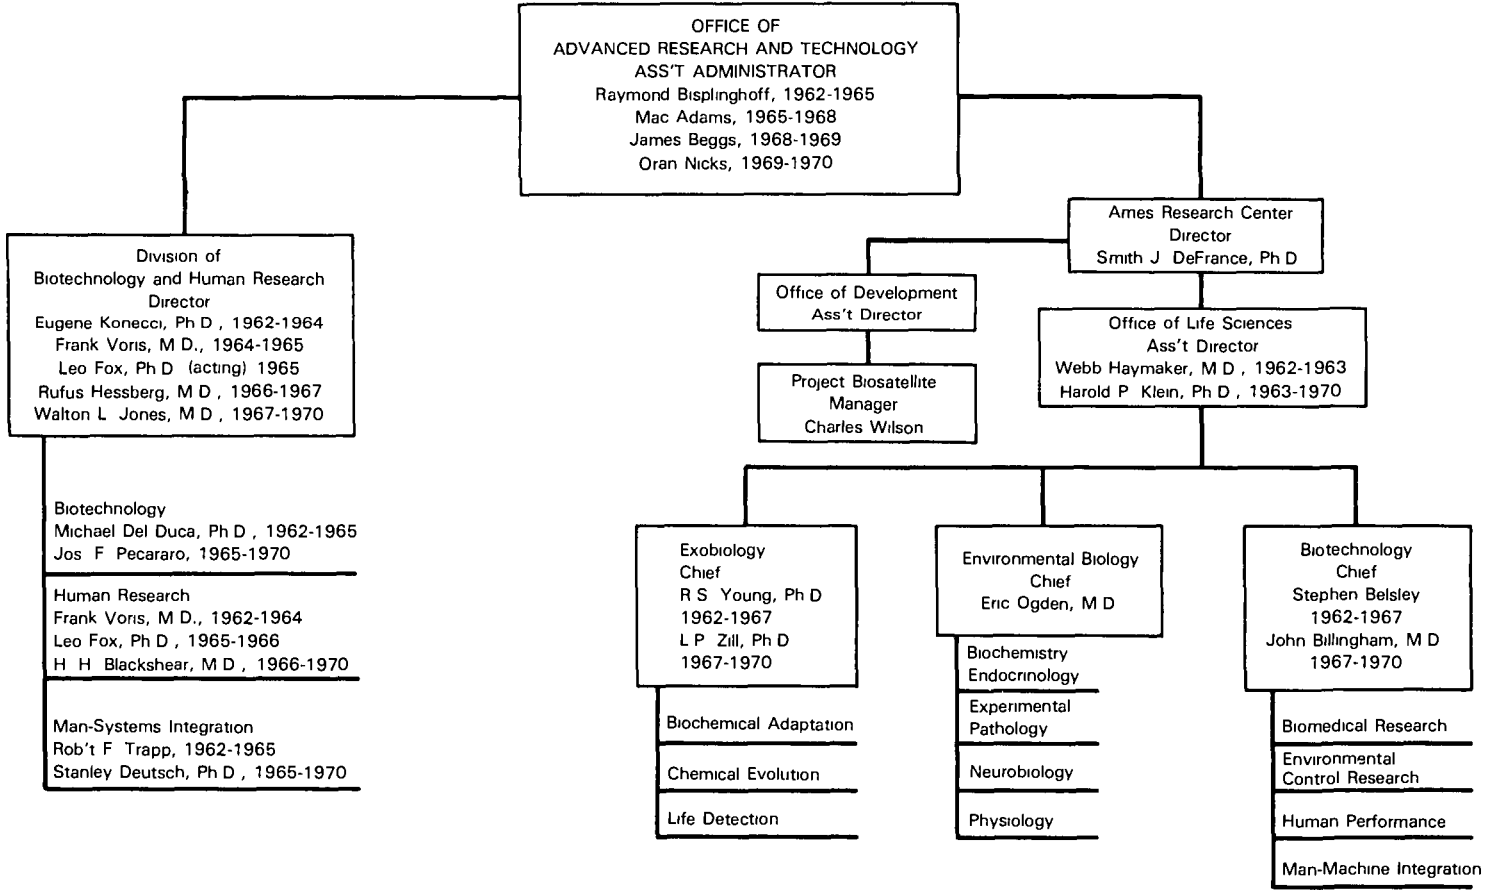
OFFICE OF
ADVANCED RESEARCH AND TECHNOLOGY
ASS'T ADMINISTRATOR
Raymond Bisplinghoff, 1962-1965
Mac Adams, 1965-1968
James Beggs, 1968-1969
Oran Nicks, 1969-1970

Division of
Biotechnology and Human Research
Director
Eugene Konecci, Ph D , 1962-1964
Frank Voris, M D., 1964-1965
Leo Fox, Ph D (acting) 1965
Rufus Hessberg, M D , 1966-1967
Walton L Jones, M D , 1967-1970

Biotechnology
Michael Del Duca, Ph D , 1962-1965
Jos F Pecararo, 1965-1970

Human Research
Frank Voris, M D., 1962-1964
Leo Fox, Ph D , 1965-1966
H H Blackshear, M D , 1966-1970

Man-Systems Integration
Rob't F Trapp, 1962-1965
Stanley Deutsch, Ph D , 1965-1970

Ames Research Center
Director
Smith J DeFrance, Ph D

Office of Development
Ass't Director

Project Biosatellite
Manager
Charles Wilson

Office of Life Sciences
Ass't Director
Webb Haymaker, M D , 1962-1963
Harold P Klein, Ph D , 1963-1970

Exobiology
Chief
R S Young, Ph D
1962-1967
L P Zill, Ph D
1967-1970

Biochemical Adaptation

Chemical Evolution

Life Detection

Environmental Biology
Chief
Eric Ogden, M D

Biochemistry
Endocrinology

Experimental
Pathology

Neurobiology

Physiology

Biotechnology
Chief
Stephen Belsley
1962-1967
John Billingham, M D
1967-1970

Biomedical Research

Environmental
Control Research

Human Performance

Man-Machine Integration